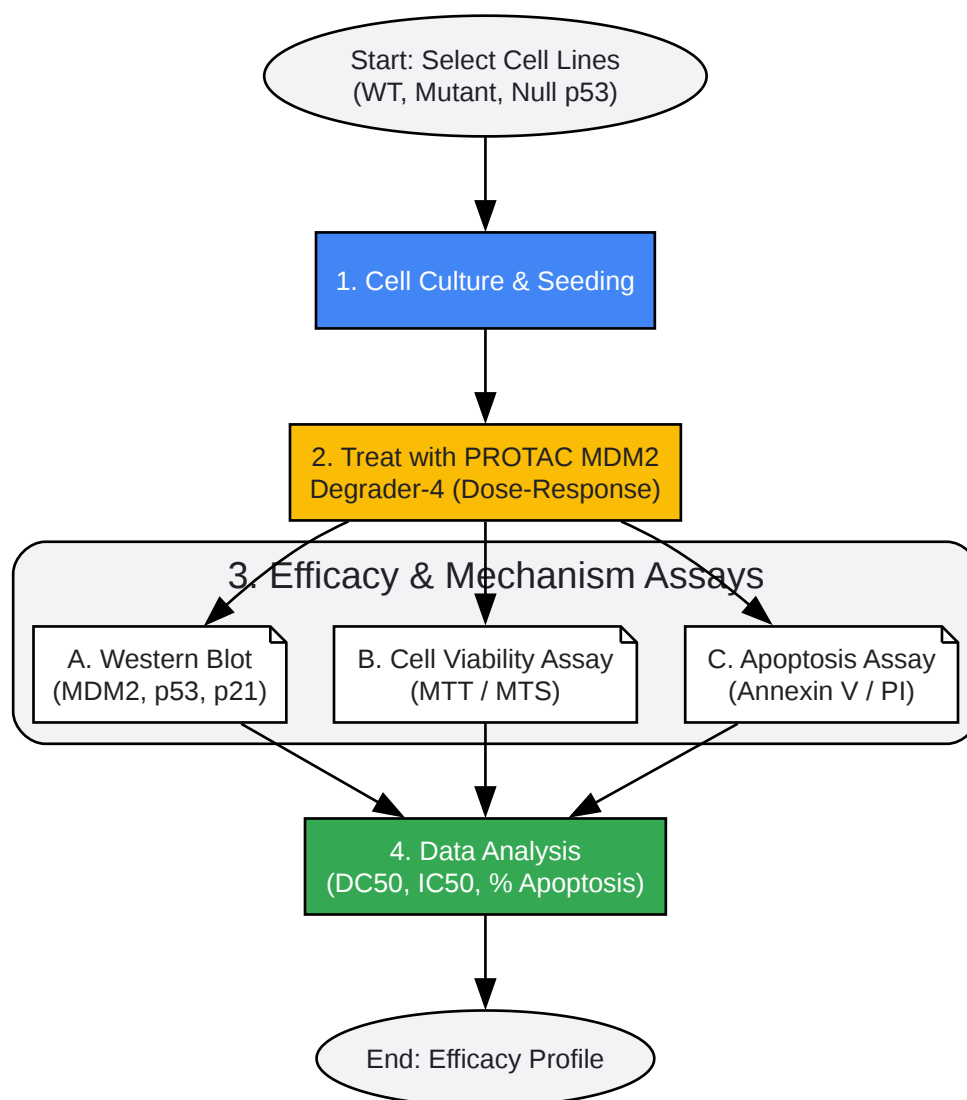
Start: Select Cell Lines
(WT, Mutant, Null p53)

1. Cell Culture & Seeding

2. Treat with PROTAC MDM2 Degrader-4 (Dose-Response)

3. Efficacy & Mechanism Assays

A. Western Blot
(MDM2, p53, p21)

B. Cell Viability Assay
(MTT / MTS)

C. Apoptosis Assay
(Annexin V / PI)

4. Data Analysis
(DC50, IC50, % Apoptosis)

End: Efficacy Profile